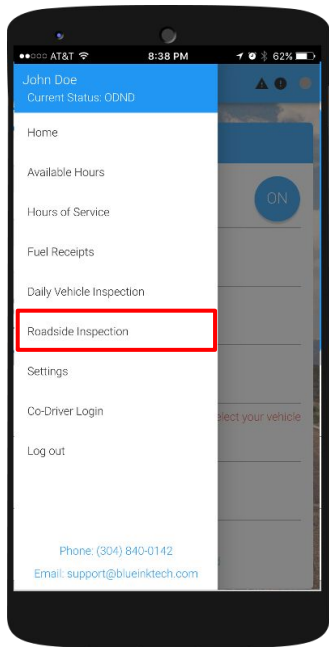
●●○○○ AT&T 8:38 PM 62%

John Doe
Current Status: ODND

ON

Home

Available Hours

Hours of Service

Fuel Receipts

Daily Vehicle Inspection

Roadside Inspection

Settings

Co-Driver Login

Log out

elect your vehicle

Phone: (304) 840-0142

Email: support@blueinktech.com